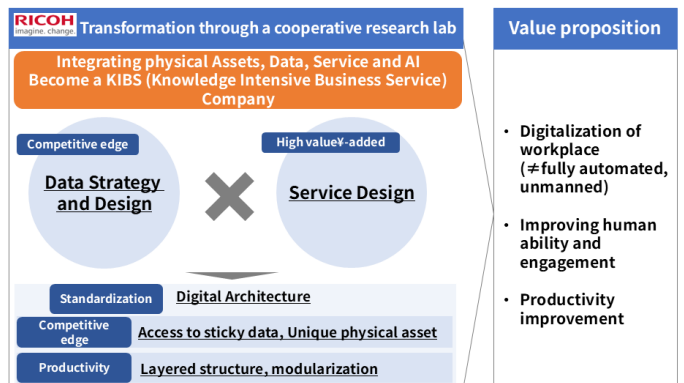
RICOH
imagine. change.

Transformation through a cooperative research lab

Integrating physical Assets, Data, Service and AI Become a KIBS (Knowledge Intensive Business Service) Company

Competitive edge

Data Strategy and Design

High value¥-added

Service Design

Standardization

Digital Architecture

Competitive edge

Access to sticky data, Unique physical asset

Productivity

Layered structure, modularization

Value proposition

• Digitalization of workplace (≠fully automated, unmanned)

• Improving human ability and engagement

• Productivity improvement